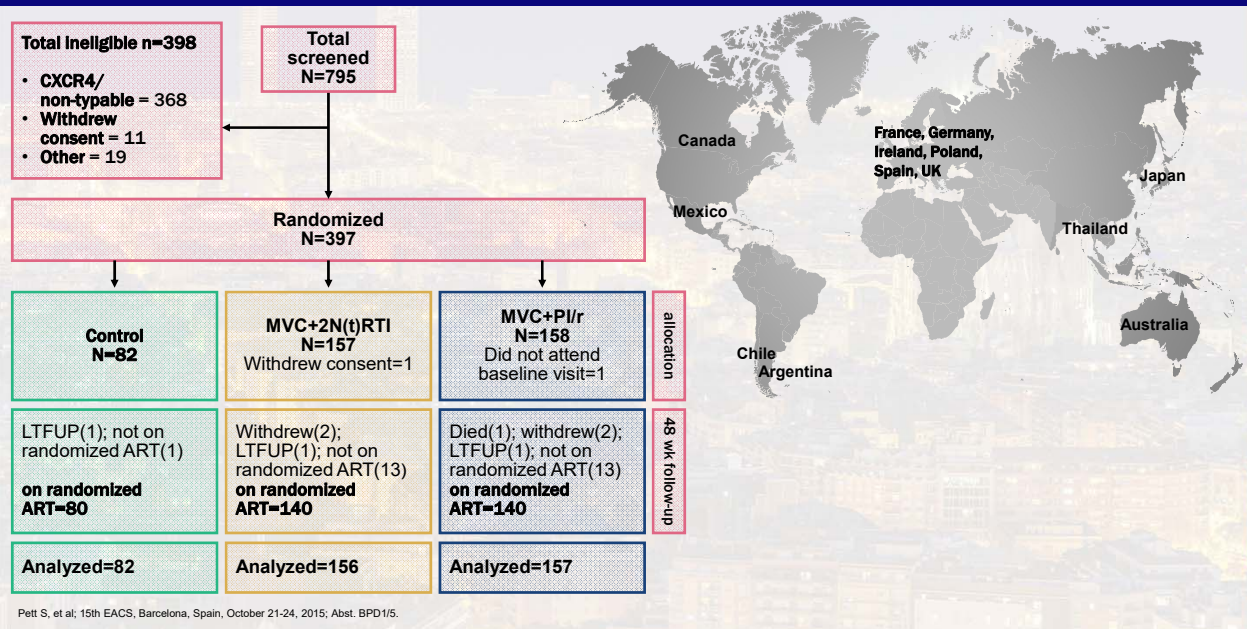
Total ineligible n=398

- CXCR4/ non-typable = 368
- Withdrew consent = 11
- Other = 19

Total screened N=795

Randomized N=397

Control N=82

MVC+2N(t)RTI N=157 Withdrew consent=1

MVC+PI/r N=158 Did not attend baseline visit=1

allocation

LTFUP(1); not on randomized ART(1)

on randomized ART=80

Withdrew(2); LTFUP(1); not on randomized ART(13) on randomized ART=140

Died(1); withdrew(2); LTFUP(1); not on randomized ART(13) on randomized ART=140

48 wk follow-up

Analyzed=82

Analyzed=156

Analyzed=157

Canada

Mexico

Chile

Argentina

France, Germany, Ireland, Poland, Spain, UK

Japan

Thailand

Australia

Pett S, et al; 15th EACS, Barcelona, Spain, October 21-24, 2015; Abst. BPD1/5.